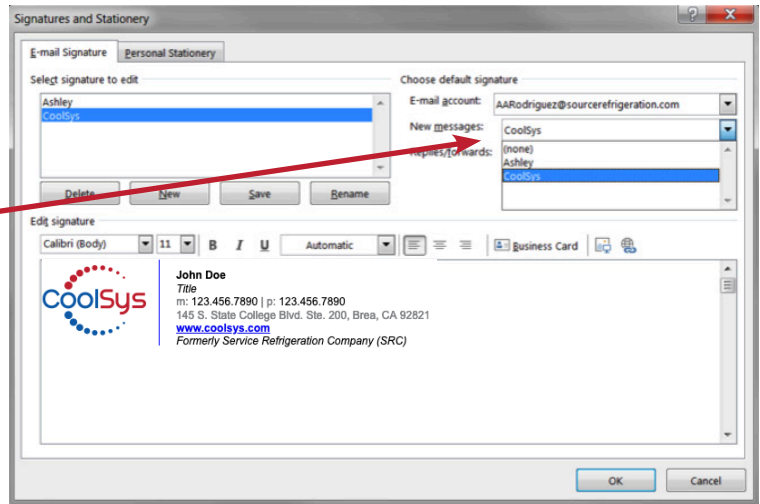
Signatures and Stationery

?

E-mail Signature

Personal Stationery

Select signature to edit

Ashley
CoolSys

Delete

New

Save

Rename

Choose default signature

E-mail account:

AARodriguez@sourcerefrigeration.com

New messages:

CoolSys

Replies/forwards:

(none)
Ashley
CoolSys

Edit signature

Calibri (Body)

11

B

I

U

Automatic

Business Card

CoolSys

John Doe
Title
m: 123.456.7890 | p: 123.456.7890
145 S. State College Blvd. Ste. 200, Brea, CA 92821
www.coolsys.com
Formerly Service Refrigeration Company (SRC)

OK

Cancel